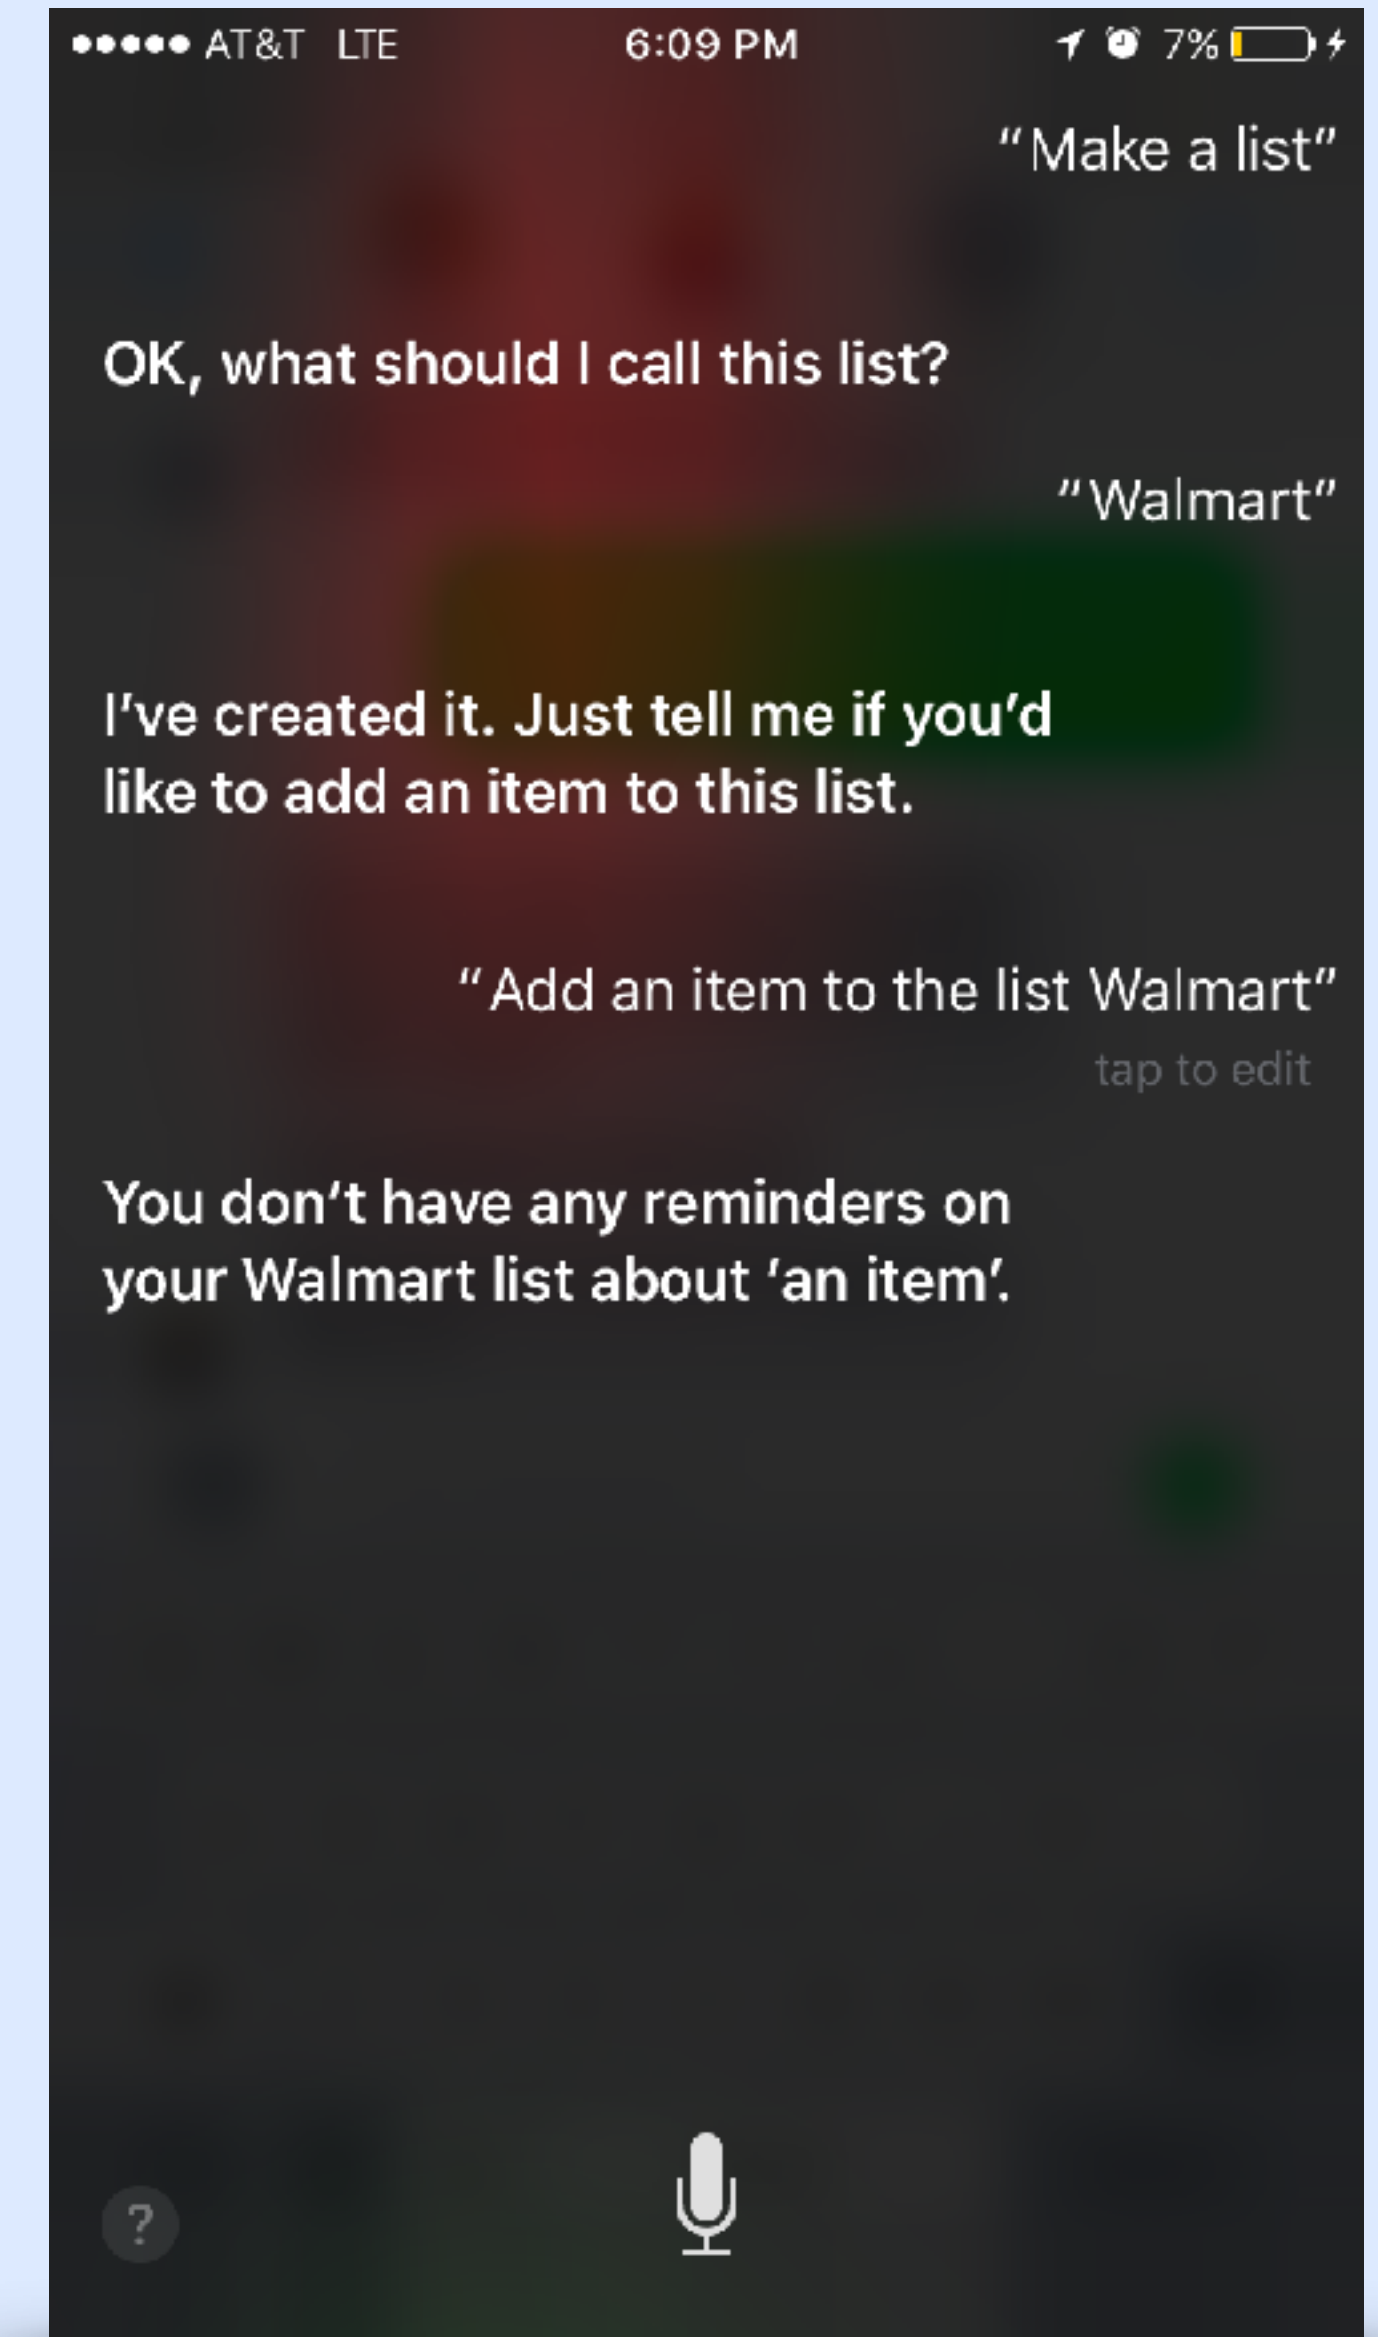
●●●●● AT&T LTE 6:09 PM 7%

“Make a list”

OK, what should I call this list?

“Walmart”

I’ve created it. Just tell me if you’d like to add an item to this list.

“Add an item to the list Walmart”

tap to edit

You don’t have any reminders on your Walmart list about ‘an item’.

?